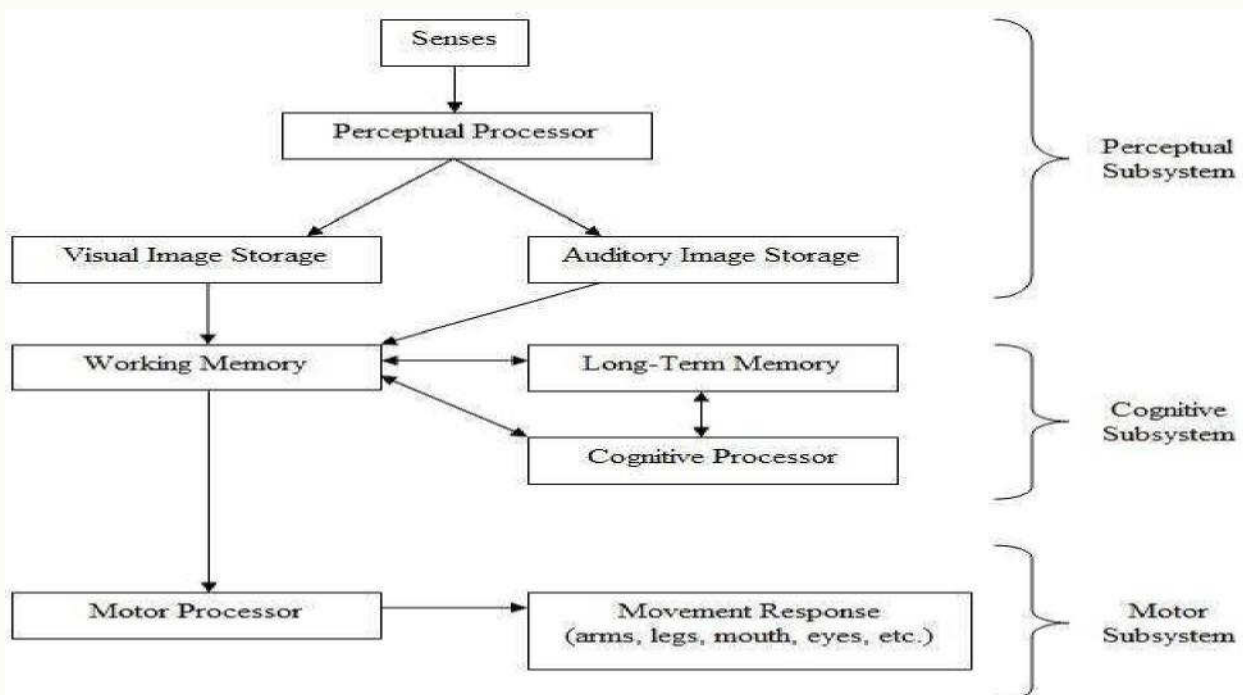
Senses

Perceptual Processor

Perceptual Subsystem

Visual Image Storage

Auditory Image Storage

Working Memory

Long-Term Memory

Cognitive Processor

Cognitive Subsystem

Motor Processor

Movement Response (arms, legs, mouth, eyes, etc.)

Motor Subsystem